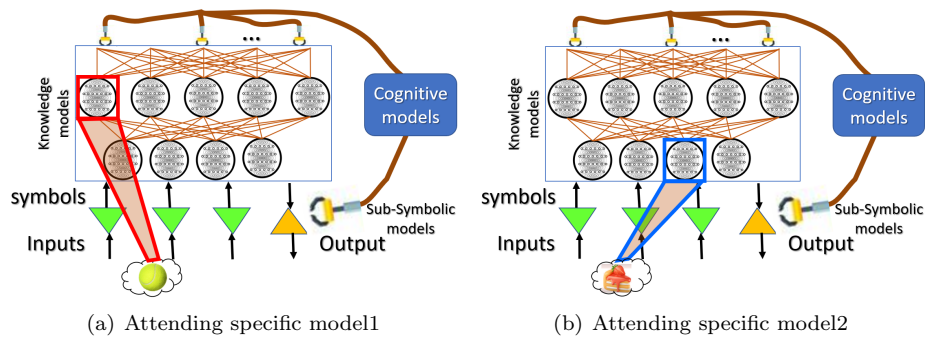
Knowledge models

...

Cognitive models

symbols

Sub-Symbolic models

Inputs

Output

(a) Attending specific model1

Knowledge models

...

Cognitive models

symbols

Sub-Symbolic models

Inputs

Output

(b) Attending specific model2